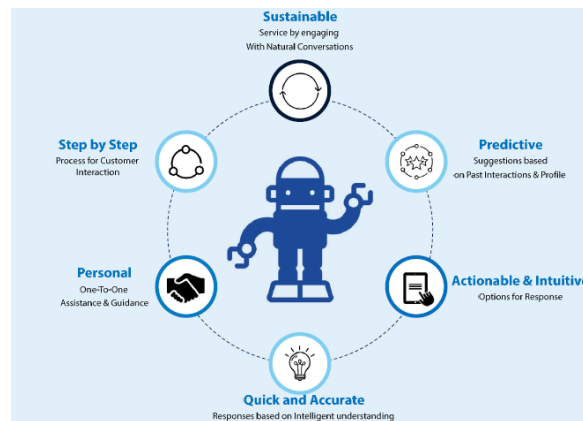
Sustainable
Service by engaging
With Natural Conversations

Step by Step
Process for Customer Interaction

Predictive
Suggestions based on Past Interactions & Profile

Personal
One-To-One Assistance & Guidance

Actionable & Intuitive
Options for Response

Quick and Accurate
Responses based on Intelligent understanding